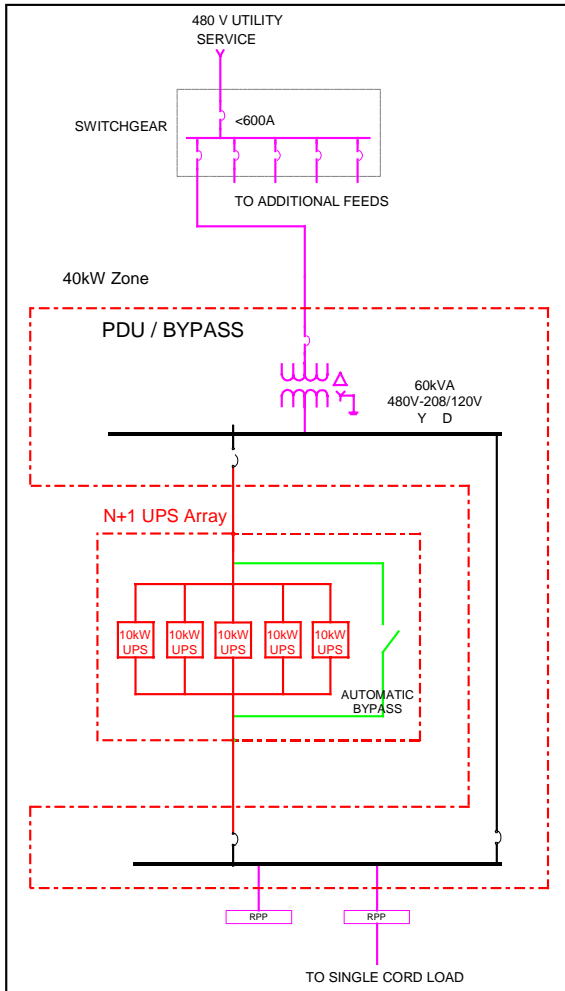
480 V UTILITY SERVICE

SWITCHGEAR

<600A

TO ADDITIONAL FEEDS

40kW Zone

PDU / BYPASS

60kVA
480V-208/120V
Y D

N+1 UPS Array

10kW UPS

10kW UPS

10kW UPS

10kW UPS

10kW UPS

AUTOMATIC BYPASS

RPP

RPP

TO SINGLE CORD LOAD